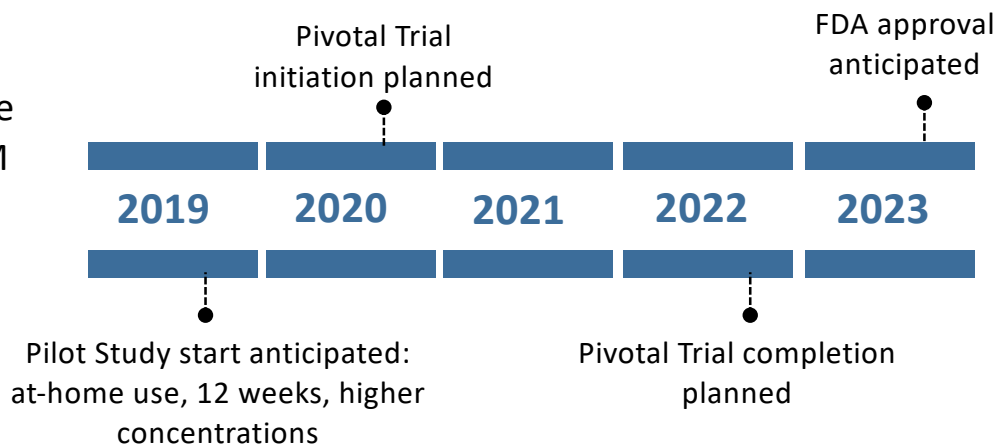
e
1

Pivotal Trial initiation planned

FDA approval anticipated

2019

2020

2021

2022

2023

Pilot Study start anticipated: at-home use, 12 weeks, higher concentrations

Pivotal Trial completion planned